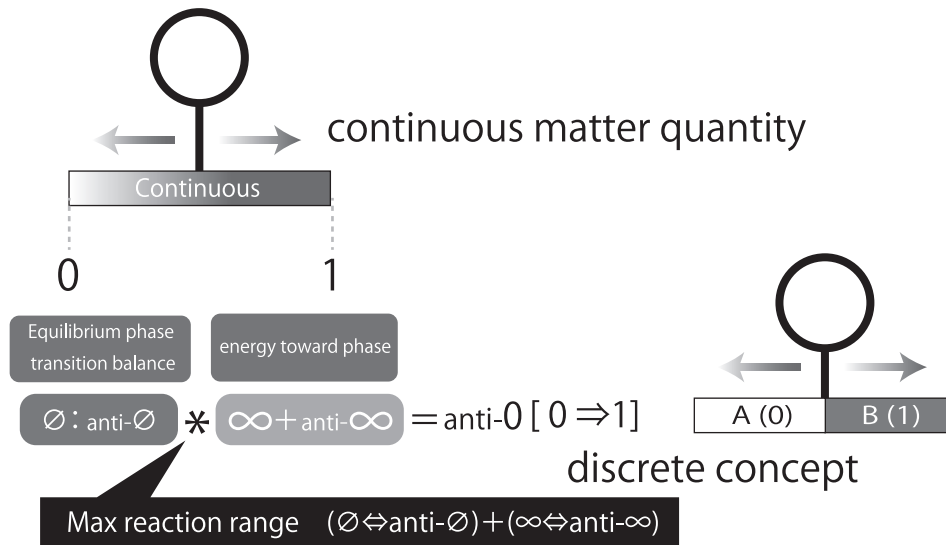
continuous matter quantity

Continuous

0

1

Equilibrium phase transition balance

energy toward phase

$\varnothing$ : anti-$\varnothing$ $*$ $\infty$ + anti-$\infty$ = anti-0 [ 0 $\Rightarrow$1]

Max reaction range ($\varnothing$$\Leftrightarrow$anti-$\varnothing$)+($\infty$$\Leftrightarrow$anti-$\infty$)

A (0)

B (1)

discrete concept